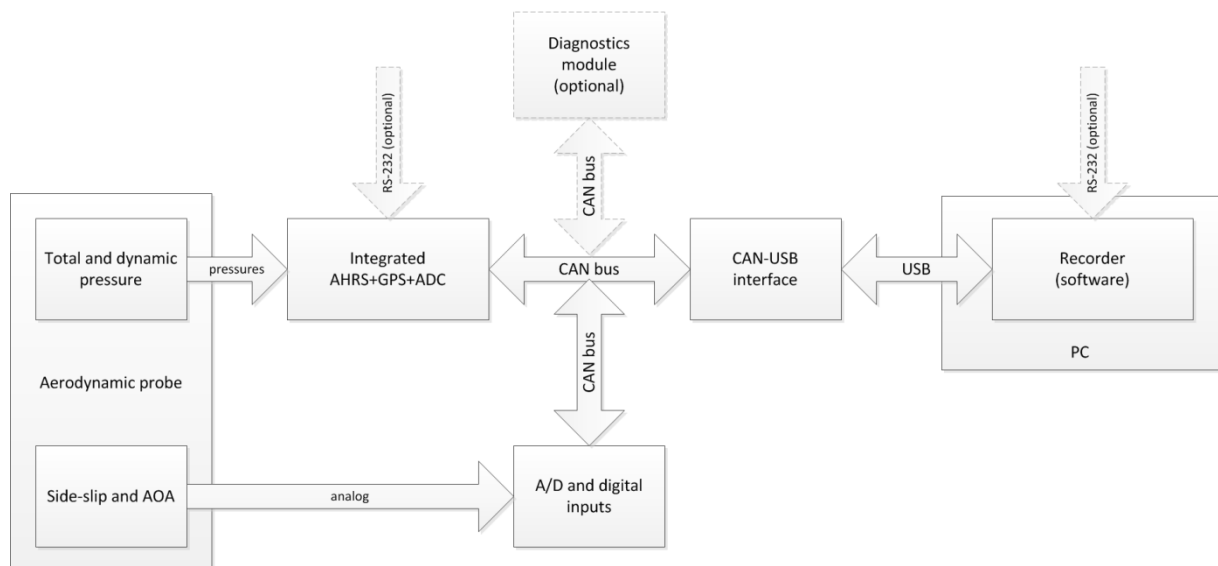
Diagnostics module (optional)

RS-232 (optional)

CAN bus

RS-232 (optional)

Total and dynamic pressure

pressures

Integrated AHRS+GPS+ADC

CAN bus

CAN-USB interface

USB

Recorder (software)

PC

CAN bus

Aerodynamic probe

Side-slip and AOA

analog

A/D and digital inputs